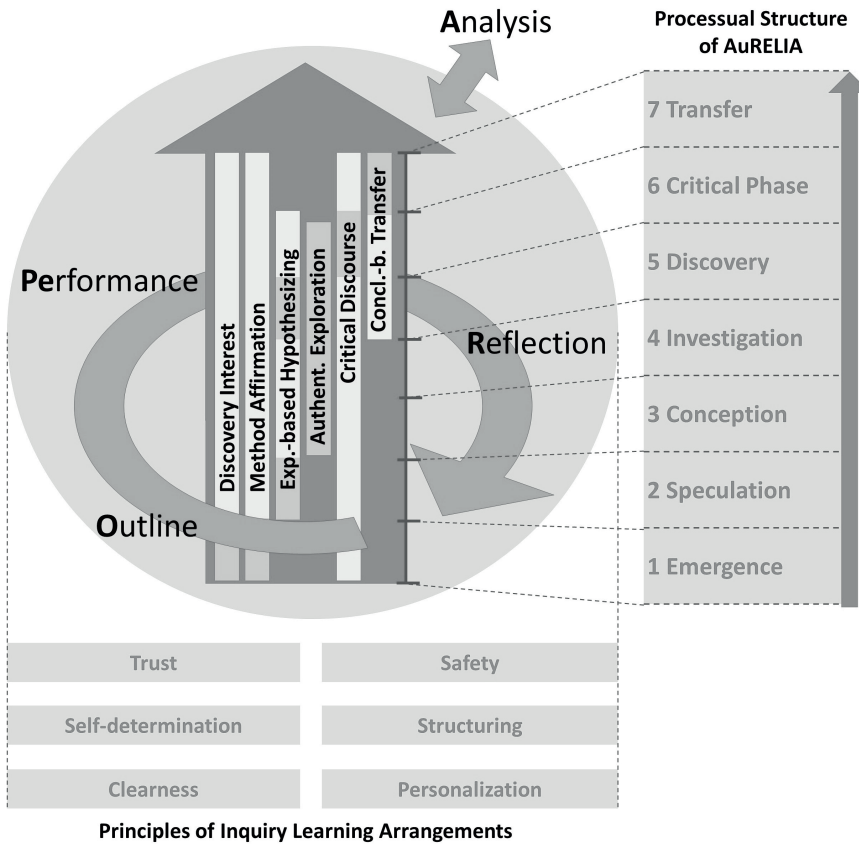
Analysis

Processual Structure of AuRELIA

7 Transfer
6 Critical Phase
5 Discovery
4 Investigation
3 Conception
2 Speculation
1 Emergence

Performance

Reflection

Outline

Discovery Interest
Method Affirmation
Exp.-based Hypothesizing
Authent. Exploration
Critical Discourse
Concl.-b. Transfer

| Trust | Safety |
|---|---|
| Self-determination | Structuring |
| Clearness | Personalization |

Principles of Inquiry Learning Arrangements